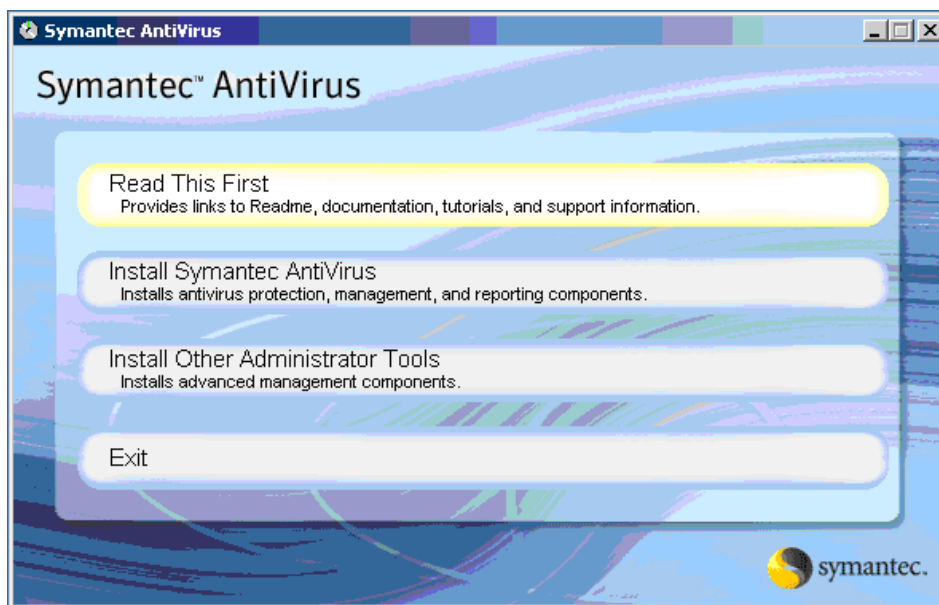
Symantec AntiVirus

Symantec™ AntiVirus

Read This First
Provides links to Readme, documentation, tutorials, and support information.

Install Symantec AntiVirus
Installs antivirus protection, management, and reporting components.

Install Other Administrator Tools
Installs advanced management components.

Exit

symantec.